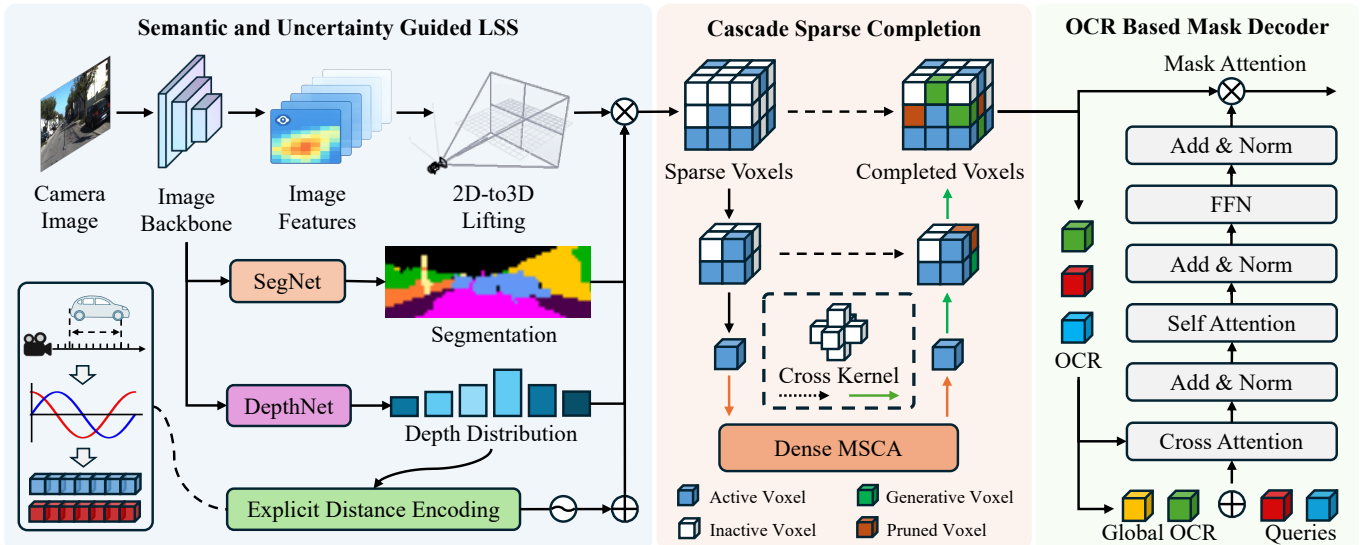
Semantic and Uncertainty Guided LSS

Camera Image

Image Backbone

Image Features

2D-to3D Lifting

SegNet

Segmentation

DepthNet

Depth Distribution

Explicit Distance Encoding

Cascade Sparse Completion

Sparse Voxels

Completed Voxels

Cross Kernel

Dense MSCA

Active Voxel

Inactive Voxel

Generative Voxel

Pruned Voxel

OCR Based Mask Decoder

Mask Attention

Add & Norm

FFN

Add & Norm

Self Attention

Add & Norm

Cross Attention

OCR

Global OCR

Queries